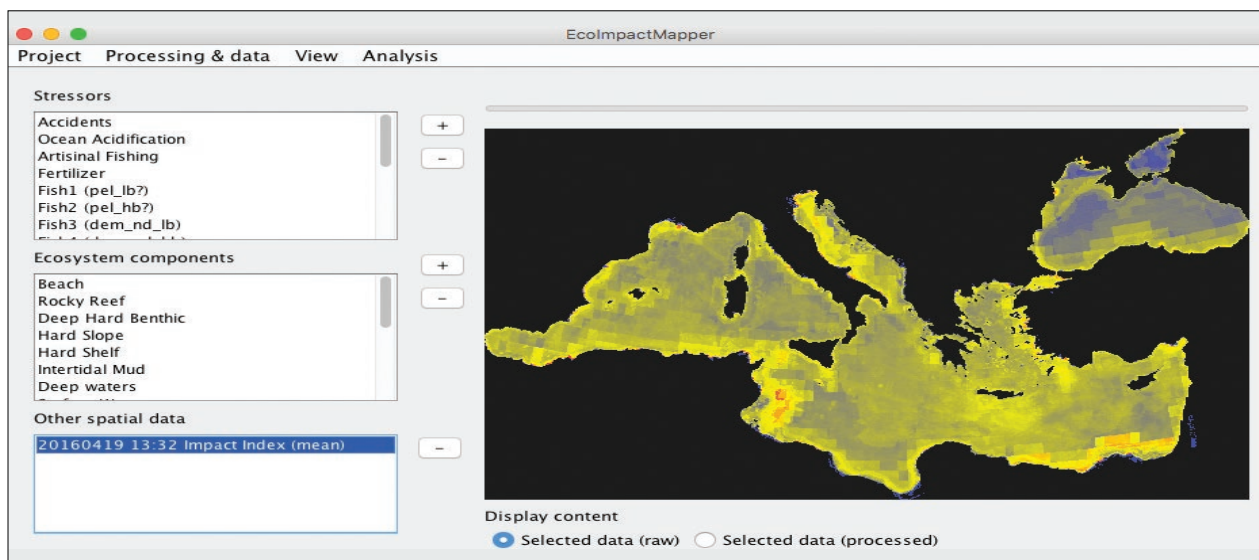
EcoImpactMapper

Project Processing & data View Analysis

Stressors

Accidents
Ocean Acidification
Artisinal Fishing
Fertilizer
Fish1 (pel_lb?)
Fish2 (pel_hb?)
Fish3 (dem_nd_lb)
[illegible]

+
−

Ecosystem components

Beach
Rocky Reef
Deep Hard Benthic
Hard Slope
Hard Shelf
Intertidal Mud
Deep waters
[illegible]

+
−

Other spatial data

20160419 13:32 Impact Index (mean)

−

Display content

Selected data (raw) Selected data (processed)